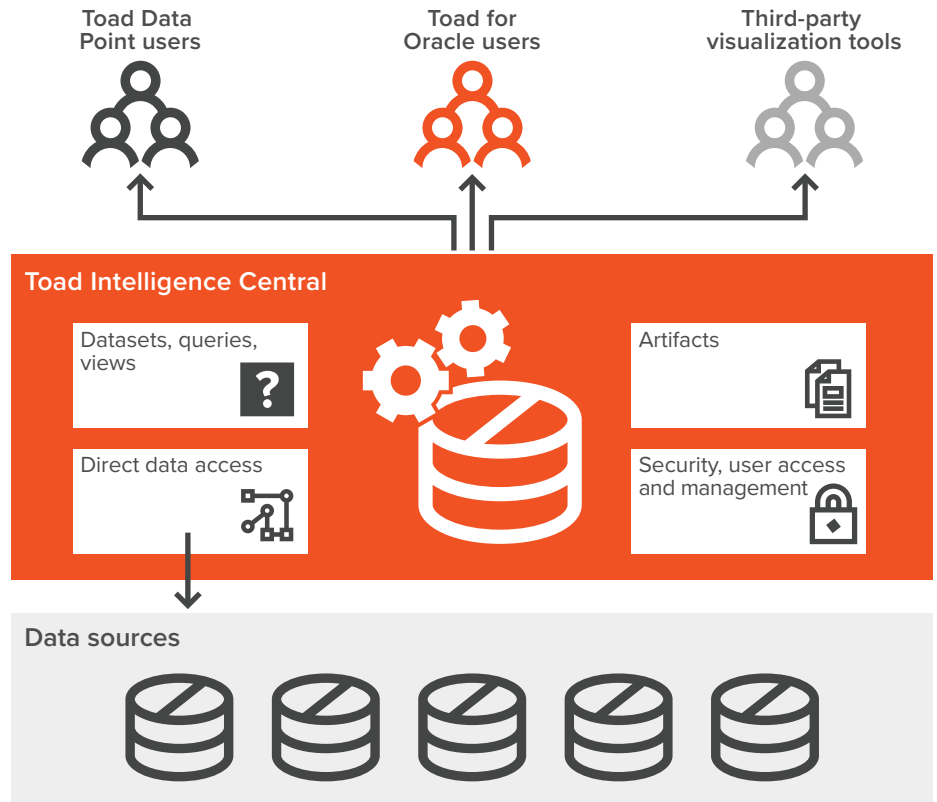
Toad Data Point users

Toad for Oracle users

Third-party visualization tools

Toad Intelligence Central

Datasets, queries, views

?

Direct data access

Artifacts

Security, user access and management

Data sources